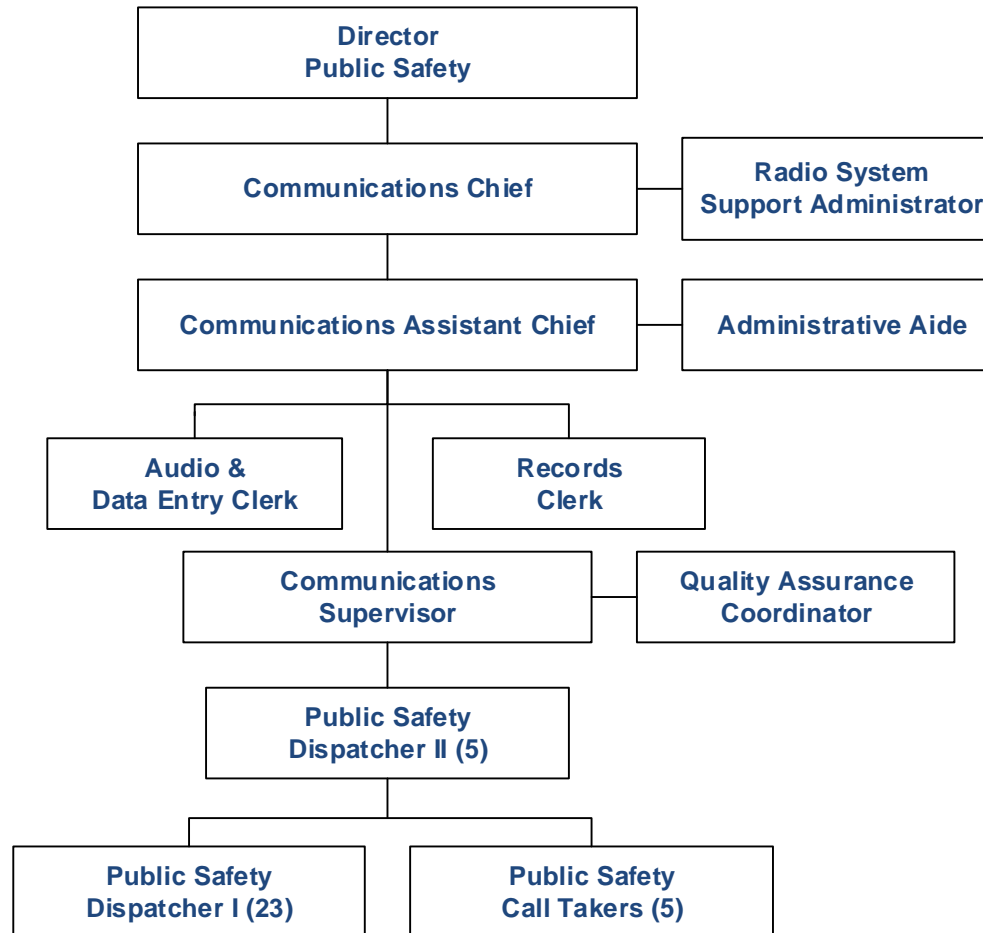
Director
Public Safety

Communications Chief

Radio System
Support Administrator

Communications Assistant Chief

Administrative Aide

Audio &
Data Entry Clerk

Records
Clerk

Communications
Supervisor

Quality Assurance
Coordinator

Public Safety
Dispatcher II (5)

Public Safety
Dispatcher I (23)

Public Safety
Call Takers (5)